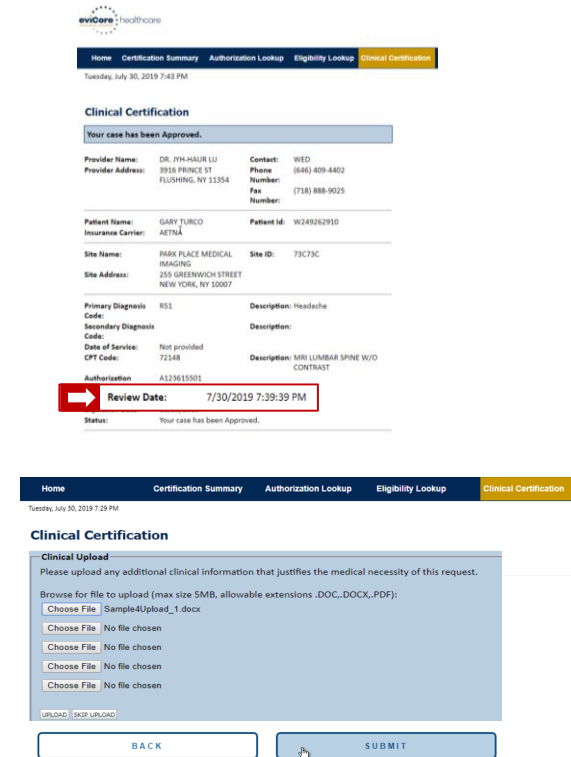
eviCore healthcare

Home | Certification Summary | Authorization Lookup | Eligibility Lookup | Clinical Certification

Tuesday, July 30, 2019 7:43 PM

Clinical Certification

Your case has been Approved.

Provider Name: DR. JYH-HAUR LU
Provider Address: 3916 PRINCE ST FLUSHING, NY 11354
Contact: WED
Phone Number: (646) 409-4402
Fax Number: (718) 888-9025

Patient Name: GARY TURCO
Insurance Carrier: AETNA
Patient Id: W249262910

Site Name: PARK PLACE MEDICAL IMAGING
Site Address: 255 GREENWICH STREET NEW YORK, NY 10007
Site ID: 73C73C

Primary Diagnosis Code: R51
Description: Headache
Secondary Diagnosis Code:
Description:
Date of Service: Not provided
CPT Code: 72148
Description: MRI LUMBAR SPINE W/O CONTRAST
Authorization A123615501

Review Date: 7/30/2019 7:39:39 PM

Status: Your case has been Approved.

Home | Certification Summary | Authorization Lookup | Eligibility Lookup | Clinical Certification

Tuesday, July 30, 2019 7:29 PM

Clinical Certification

Clinical Upload

Please upload any additional clinical information that justifies the medical necessity of this request.

Browse for file to upload (max size 5MB, allowable extensions .DOC,.DOCX,.PDF):

Choose File Sample4Upload_1.docx
Choose File No file chosen
Choose File No file chosen
Choose File No file chosen
Choose File No file chosen

UPLOAD SKIP UPLOAD

BACK

SUBMIT